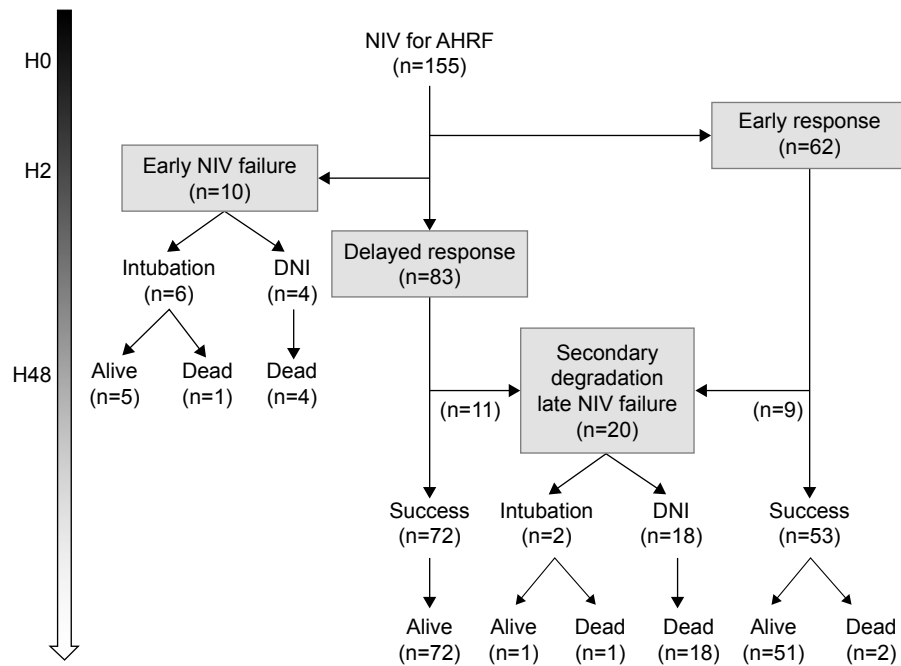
H0

H2

H48

NIV for AHRF
(n=155)

Early response
(n=62)

Early NIV failure
(n=10)

Delayed response
(n=83)

Intubation
(n=6)

DNI
(n=4)

Alive
(n=5)

Dead
(n=1)

Dead
(n=4)

Secondary degradation late NIV failure
(n=20)

(n=11)

(n=9)

Success
(n=72)

Intubation
(n=2)

DNI
(n=18)

Success
(n=53)

Alive
(n=72)

Alive
(n=1)

Dead
(n=1)

Dead
(n=18)

Alive
(n=51)

Dead
(n=2)